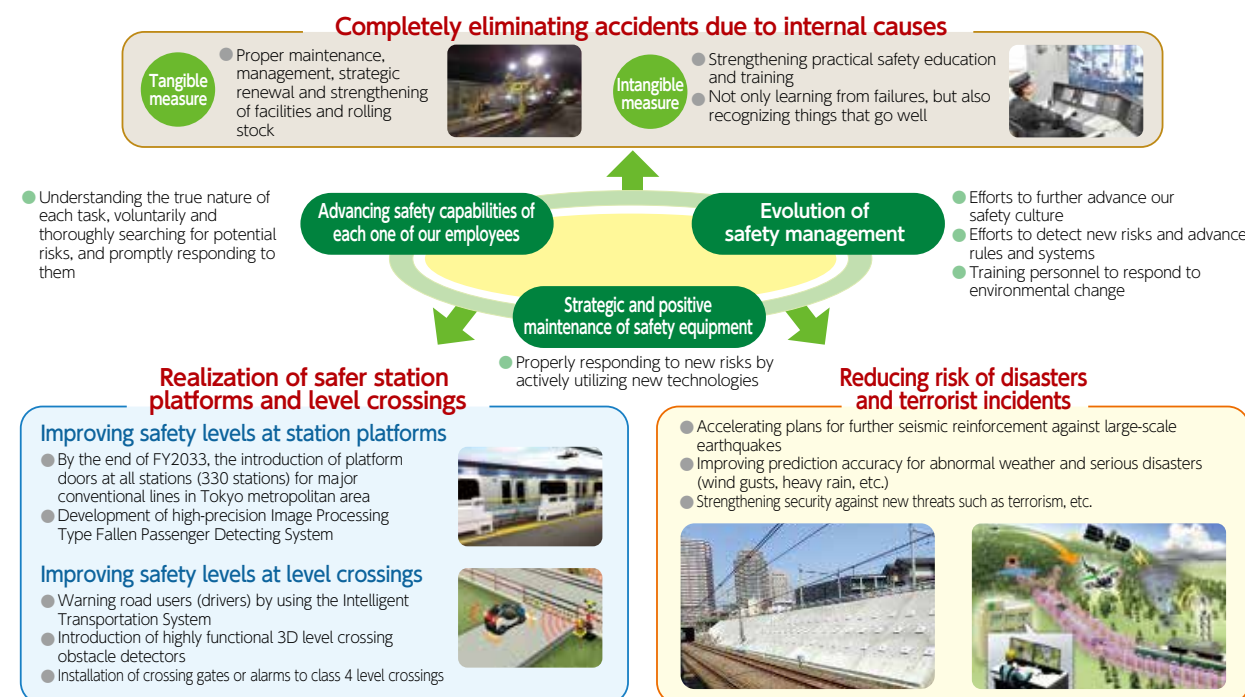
Completely eliminating accidents due to internal causes

Tangible measure

Proper maintenance, management, strategic renewal and strengthening of facilities and rolling stock

Intangible measure

Strengthening practical safety education and training

Not only learning from failures, but also recognizing things that go well

Understanding the true nature of each task, voluntarily and thoroughly searching for potential risks, and promptly responding to them

Advancing safety capabilities of each one of our employees

Evolution of safety management

Efforts to further advance our safety culture

Efforts to detect new risks and advance rules and systems

Training personnel to respond to environmental change

Strategic and positive maintenance of safety equipment

Properly responding to new risks by actively utilizing new technologies

Realization of safer station platforms and level crossings

Improving safety levels at station platforms

By the end of FY2033, the introduction of platform doors at all stations (330 stations) for major conventional lines in Tokyo metropolitan area

Development of high-precision Image Processing Type Fallen Passenger Detecting System

Improving safety levels at level crossings

Warning road users (drivers) by using the Intelligent Transportation System

Introduction of highly functional 3D level crossing obstacle detectors

Installation of crossing gates or alarms to class 4 level crossings

Reducing risk of disasters and terrorist incidents

Accelerating plans for further seismic reinforcement against large-scale earthquakes

Improving prediction accuracy for abnormal weather and serious disasters (wind gusts, heavy rain, etc.)

Strengthening security against new threats such as terrorism, etc.